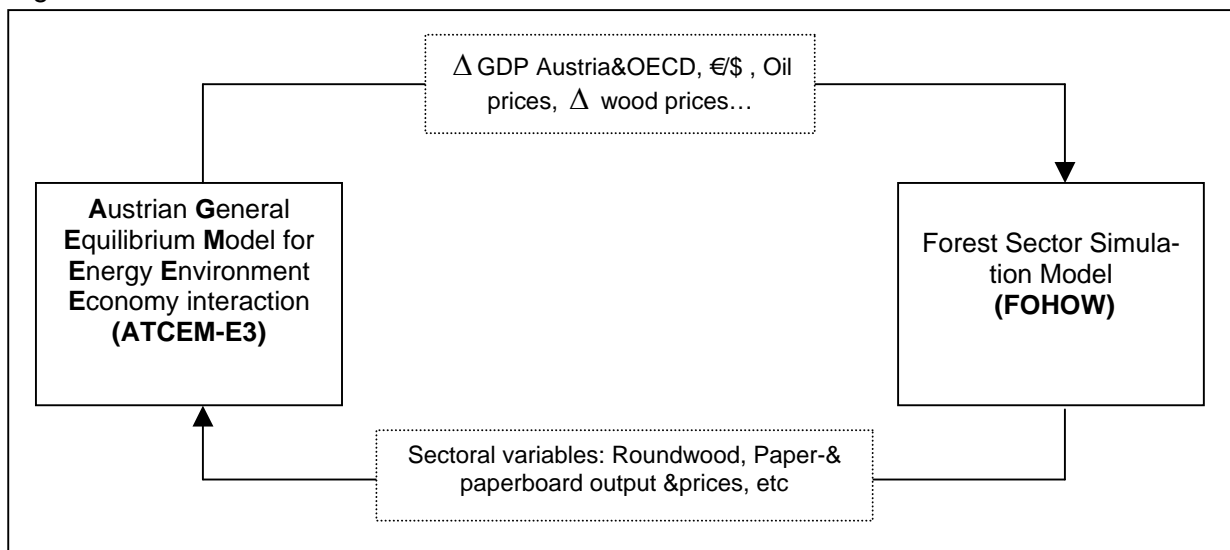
$\Delta$ GDP Austria&OECD, €/$ , Oil prices, $\Delta$ wood prices…

Austrian General Equilibrium Model for Energy Environment Economy interaction (ATCEM-E3)

Forest Sector Simulation Model (FOHOW)

Sectoral variables: Roundwood, Paper-& paperboard output &prices, etc